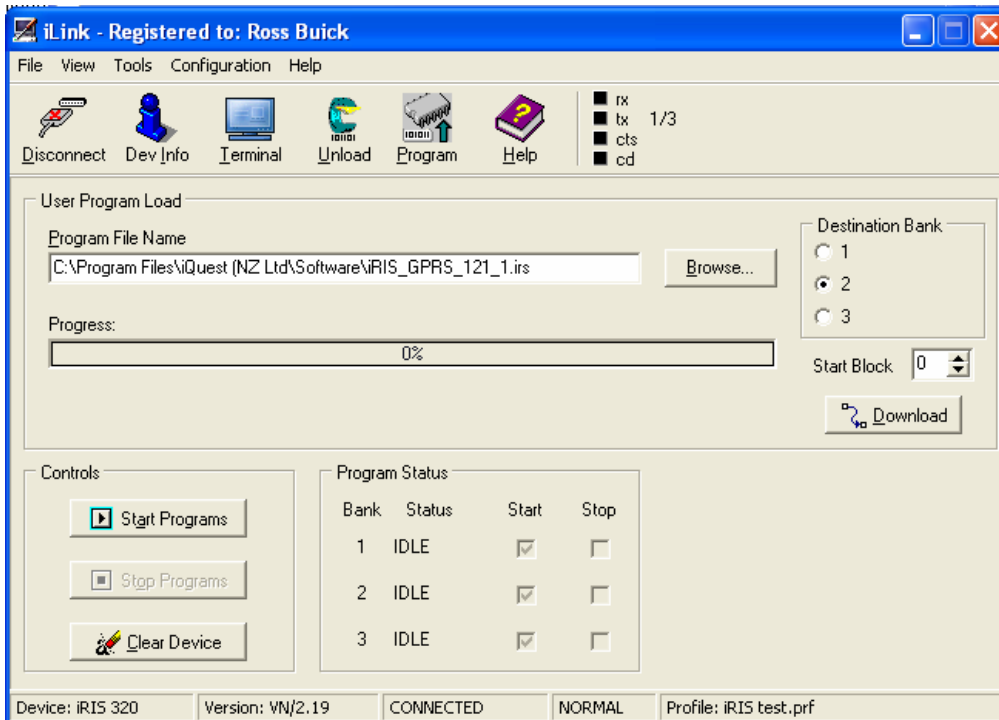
iLink - Registered to: Ross Buick

File View Tools Configuration Help

Disconnect Dev Info Terminal Unload Program Help

rx
tx 1/3
cts
cd

User Program Load

Program File Name

C:\Program Files\iQuest (NZ Ltd\Software\iRIS_GPRS_121_1.irs

Browse...

Progress:

0%

Destination Bank
1
2
3

Start Block 0

Download

Controls

Start Programs

Stop Programs

Clear Device

Program Status

| Bank | Status | Start | Stop |
|---|---|---|---|
| 1 | IDLE | | |
| 2 | IDLE | | |
| 3 | IDLE | | |

Device: iRIS 320 | Version: VN/2.19 | CONNECTED | NORMAL | Profile: iRIS test.prf